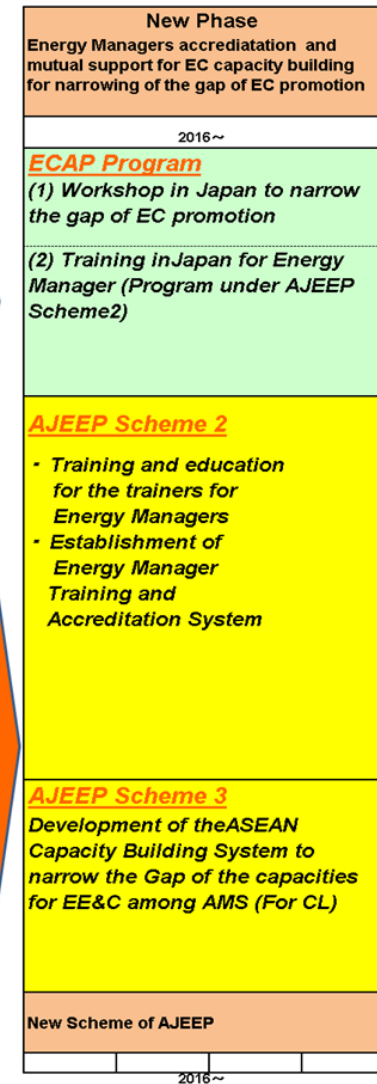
New Phase
Energy Managers accrediatation and mutual support for EC capacity building for narrowing of the gap of EC promotion

2016～

ECAP Program
(1) Workshop in Japan to narrow the gap of EC promotion

(2) Training inJapan for Energy Manager (Program under AJEEP Scheme2)

AJEEP Scheme 2
・ Training and education for the trainers for Energy Managers
・ Establishment of Energy Manager Training and Accreditation System

AJEEP Scheme 3
Development of theASEAN Capacity Building System to narrow the Gap of the capacities for EE&C among AMS (For CL)

New Scheme of AJEEP

2016～